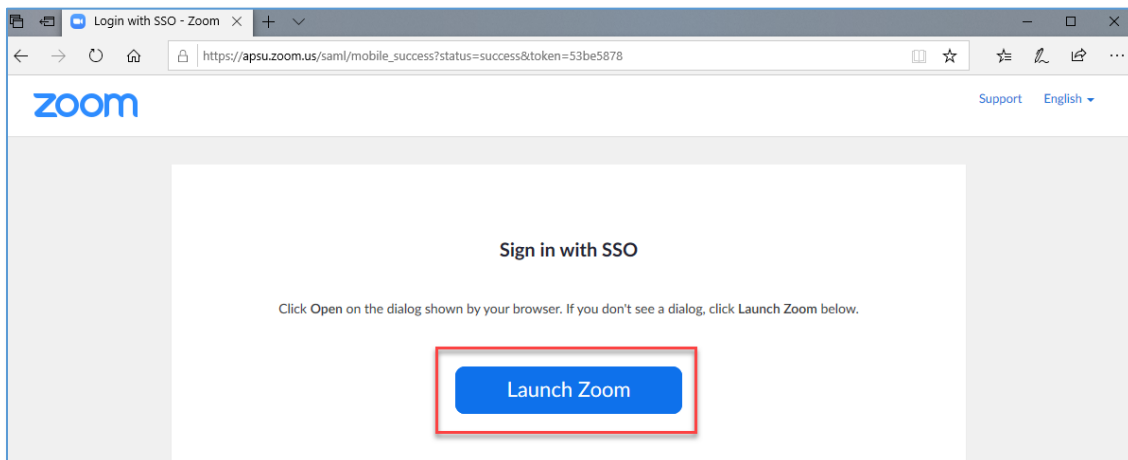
Login with SSO - Zoom

https://apsu.zoom.us/saml/mobile_success?status=success&token=53be5878

zoom

Support English

Sign in with SSO

Click Open on the dialog shown by your browser. If you don't see a dialog, click Launch Zoom below.

Launch Zoom